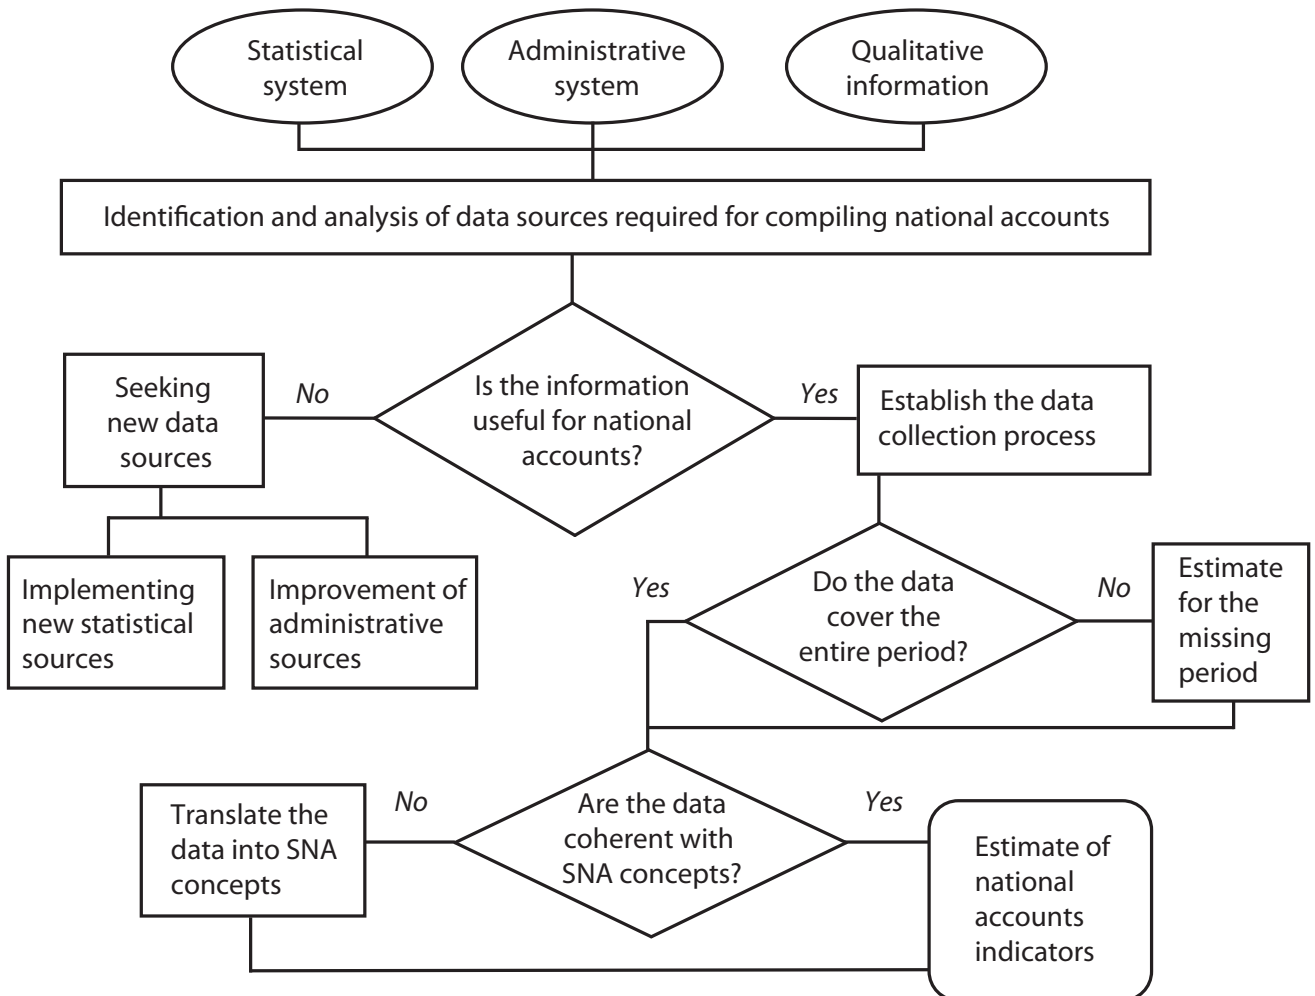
Statistical system

Administrative system

Qualitative information

Identification and analysis of data sources required for compiling national accounts

Seeking new data sources

No

Is the information useful for national accounts?

Yes

Establish the data collection process

Implementing new statistical sources

Improvement of administrative sources

Yes

Do the data cover the entire period?

No

Estimate for the missing period

Translate the data into SNA concepts

No

Are the data coherent with SNA concepts?

Yes

Estimate of national accounts indicators